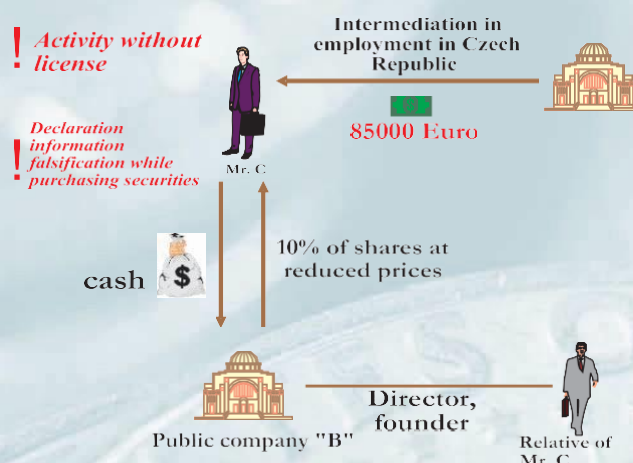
! Activity without license

! Declaration information falsification while purchasing securities

Intermediation in employment in Czech Republic

85000 Euro

Mr. C

cash

$

10% of shares at reduced prices

Public company "B"

Director, founder

Relative of Mr. C